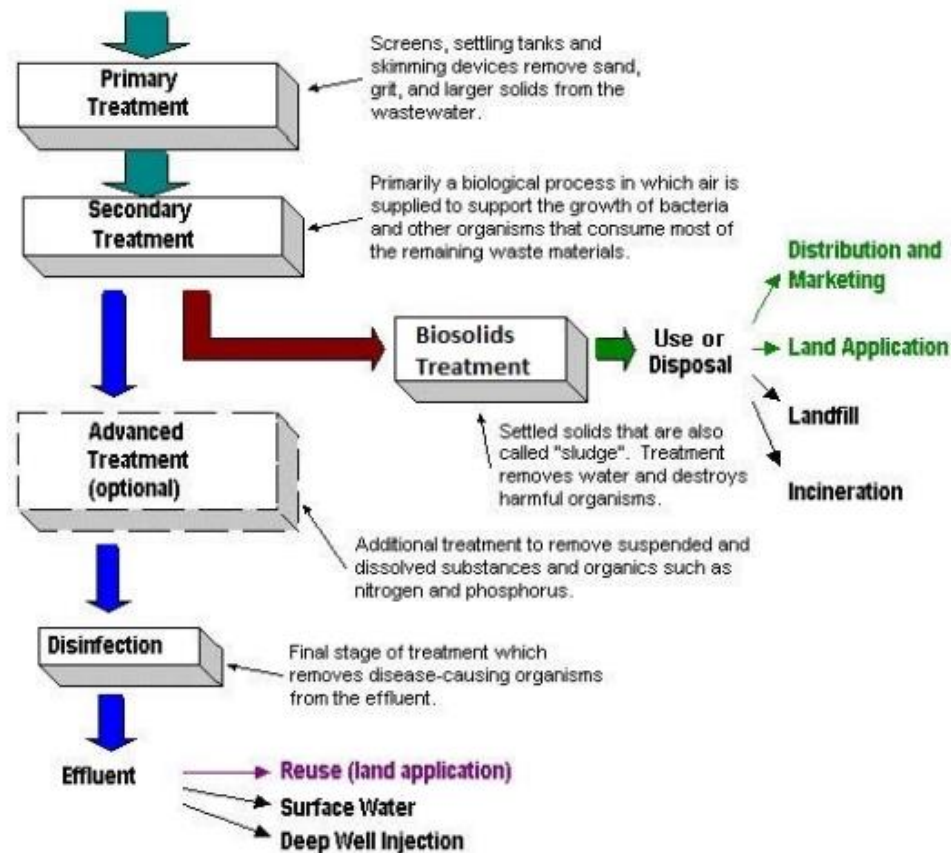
Primary Treatment

Screens, settling tanks and skimming devices remove sand, grit, and larger solids from the wastewater.

Secondary Treatment

Primarily a biological process in which air is supplied to support the growth of bacteria and other organisms that consume most of the remaining waste materials.

Biosolids Treatment

Use or Disposal

Distribution and Marketing

Land Application

Landfill

Incineration

Settled solids that are also called "sludge". Treatment removes water and destroys harmful organisms.

Advanced Treatment (optional)

Additional treatment to remove suspended and dissolved substances and organics such as nitrogen and phosphorus.

Disinfection

Final stage of treatment which removes disease-causing organisms from the effluent.

Effluent

Reuse (land application)

Surface Water

Deep Well Injection